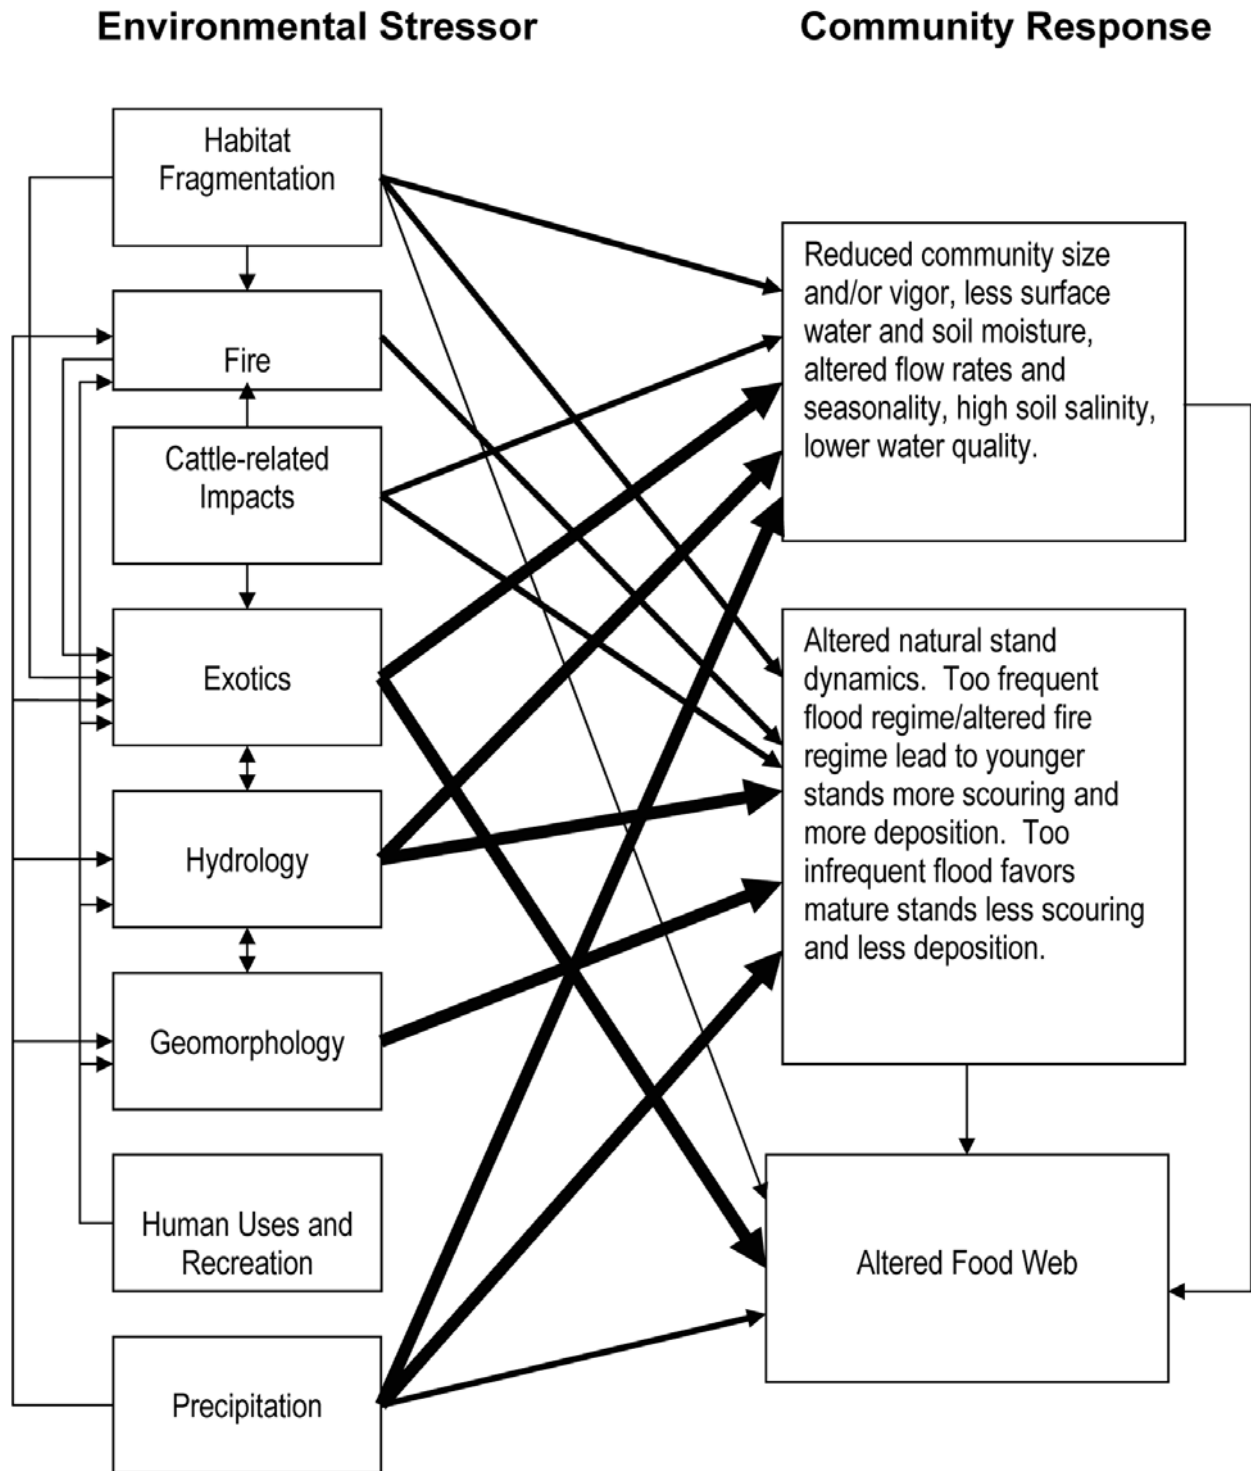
Environmental Stressor

Community Response

Habitat Fragmentation

Fire

Cattle-related Impacts

Exotics

Hydrology

Geomorphology

Human Uses and Recreation

Precipitation

Reduced community size and/or vigor, less surface water and soil moisture, altered flow rates and seasonality, high soil salinity, lower water quality.

Altered natural stand dynamics. Too frequent flood regime/altered fire regime lead to younger stands more scouring and more deposition. Too infrequent flood favors mature stands less scouring and less deposition.

Altered Food Web